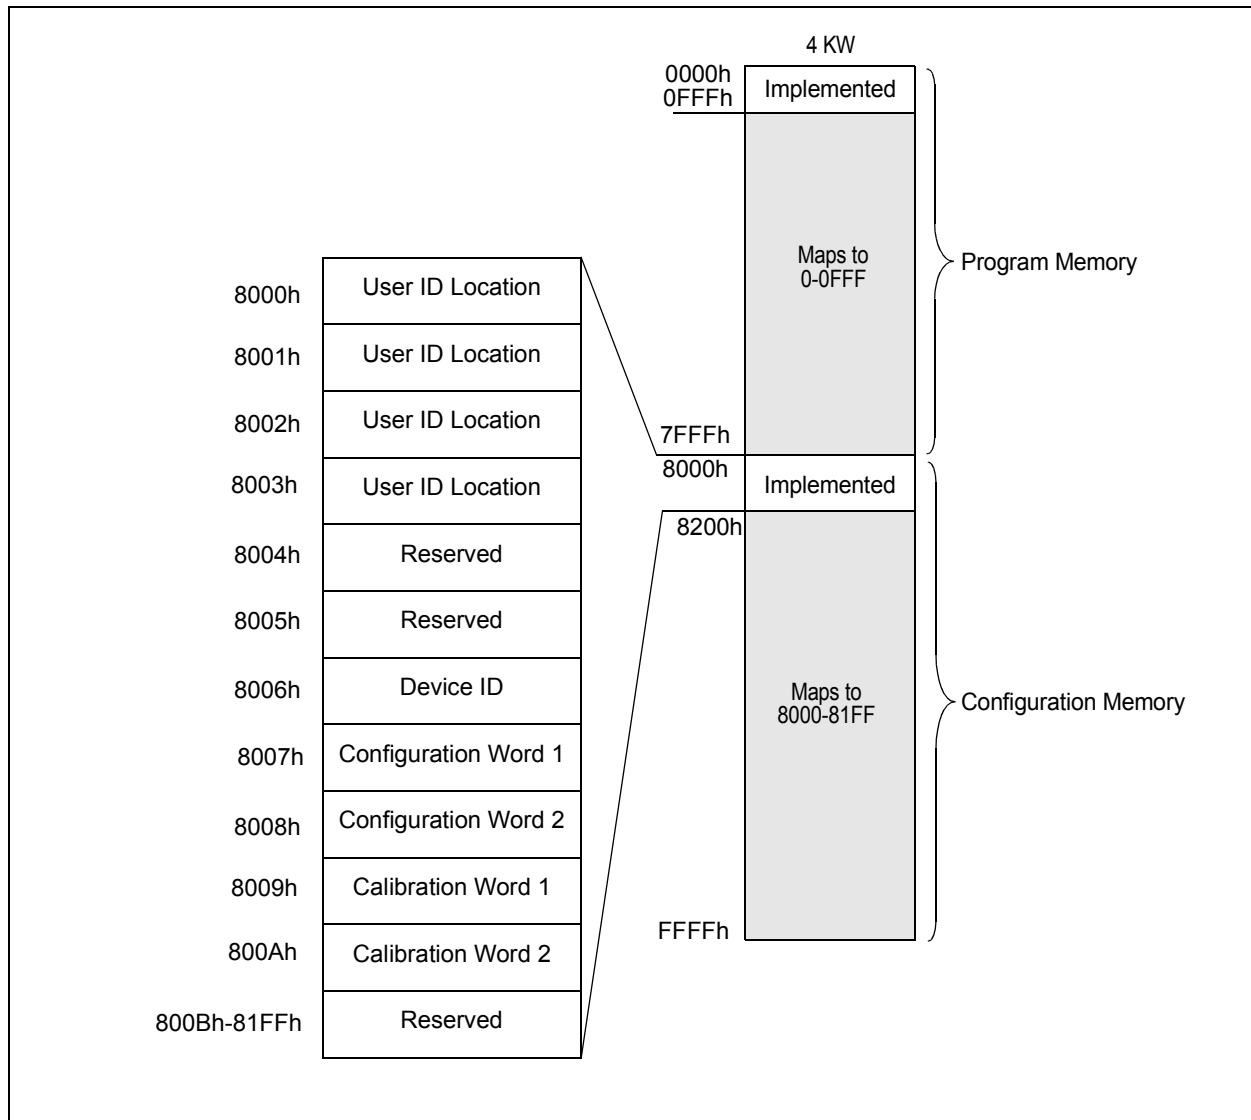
4 KW

0000h
0FFFh
Implemented

Maps to
0-0FFF

Program Memory

7FFFh
8000h
Implemented
8200h

Maps to
8000-81FF

Configuration Memory

FFFFh

| 8000h | User ID Location |
|---|---|
| 8001h | User ID Location |
| 8002h | User ID Location |
| 8003h | User ID Location |
| 8004h | Reserved |
| 8005h | Reserved |
| 8006h | Device ID |
| 8007h | Configuration Word 1 |
| 8008h | Configuration Word 2 |
| 8009h | Calibration Word 1 |
| 800Ah | Calibration Word 2 |
| 800Bh-81FFh | Reserved |